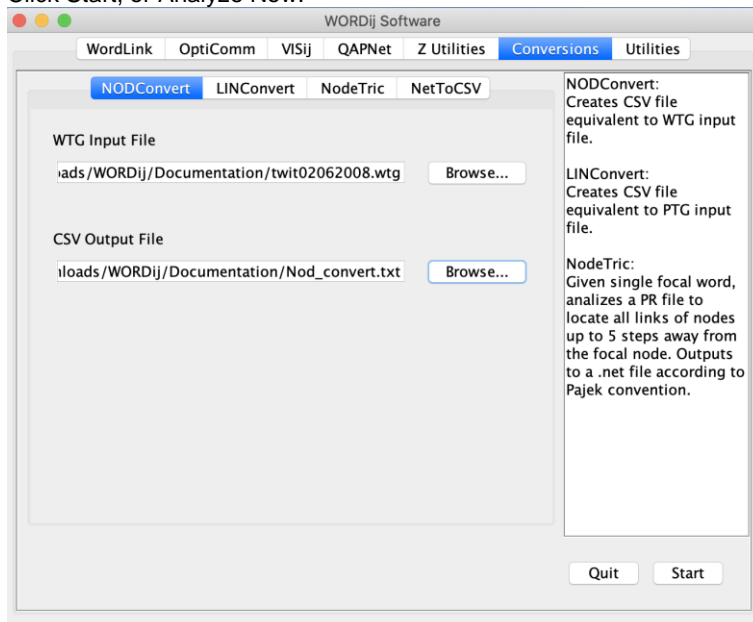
Click Start, or Analyze Now.

WORDij Software

WordLink OptiComm VISij QAPNet Z Utilities Conversions Utilities

NODConvert LINConvert NodeTric NetToCSV

WTG Input File

ıads/WORDij/Documentation/twit02062008.wtg

Browse...

CSV Output File

nloads/WORDij/Documentation/Nod_convert.txt

Browse...

NODConvert:
Creates CSV file equivalent to WTG input file.

LINConvert:
Creates CSV file equivalent to PTG input file.

NodeTric:
Given single focal word, analizes a PR file to locate all links of nodes up to 5 steps away from the focal node. Outputs to a .net file according to Pajek convention.

Quit Start